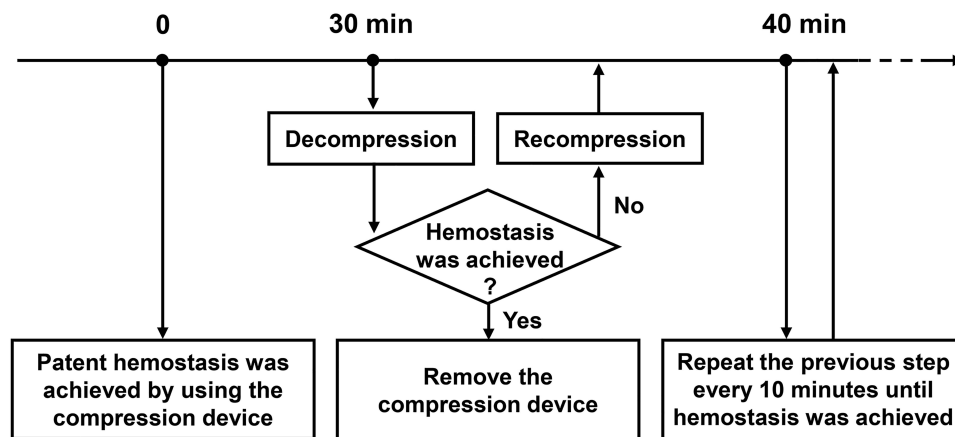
0

30 min

40 min

Decompression

Recompression

No

Hemostasis was achieved ?

Yes

Patent hemostasis was achieved by using the compression device

Remove the compression device

Repeat the previous step every 10 minutes until hemostasis was achieved